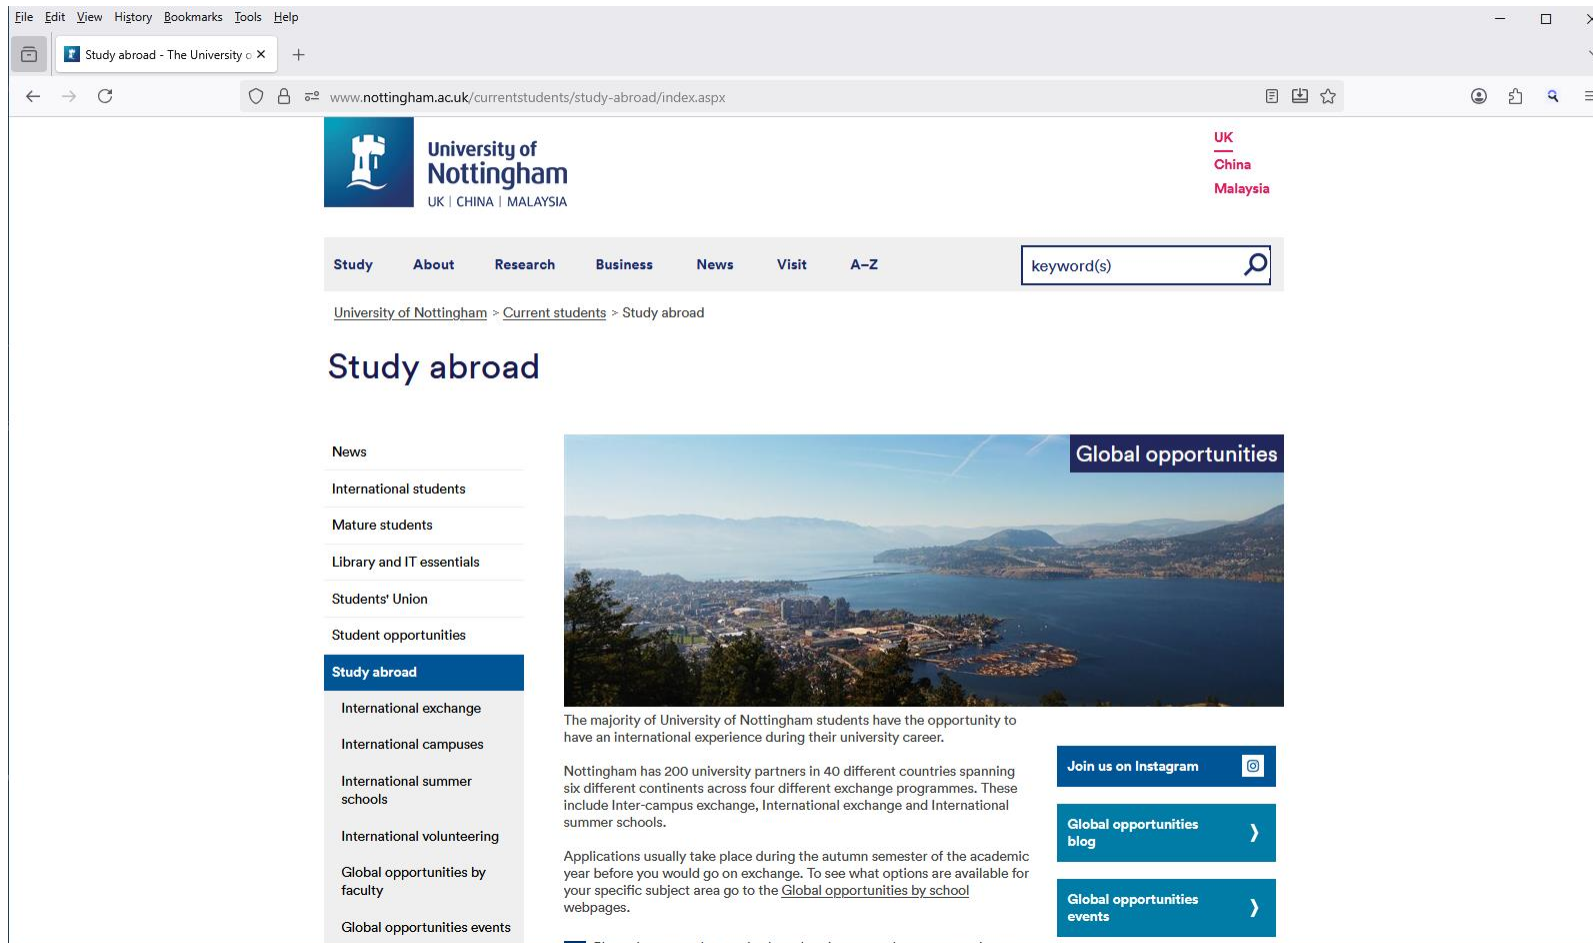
File Edit View History Bookmarks Tools Help

Study abroad - The University o ×

www.nottingham.ac.uk/currentstudents/study-abroad/index.aspx

University of Nottingham
UK | CHINA | MALAYSIA

UK
China
Malaysia

Study About Research Business News Visit A–Z

keyword(s)

University of Nottingham > Current students > Study abroad

Study abroad

News
International students
Mature students
Library and IT essentials
Students' Union
Student opportunities
Study abroad
International exchange
International campuses
International summer schools
International volunteering
Global opportunities by faculty
Global opportunities events

Global opportunities

The majority of University of Nottingham students have the opportunity to have an international experience during their university career.

Nottingham has 200 university partners in 40 different countries spanning six different continents across four different exchange programmes. These include Inter-campus exchange, International exchange and International summer schools.

Applications usually take place during the autumn semester of the academic year before you would go on exchange. To see what options are available for your specific subject area go to the Global opportunities by school webpages.

Join us on Instagram

Global opportunities blog

Global opportunities events